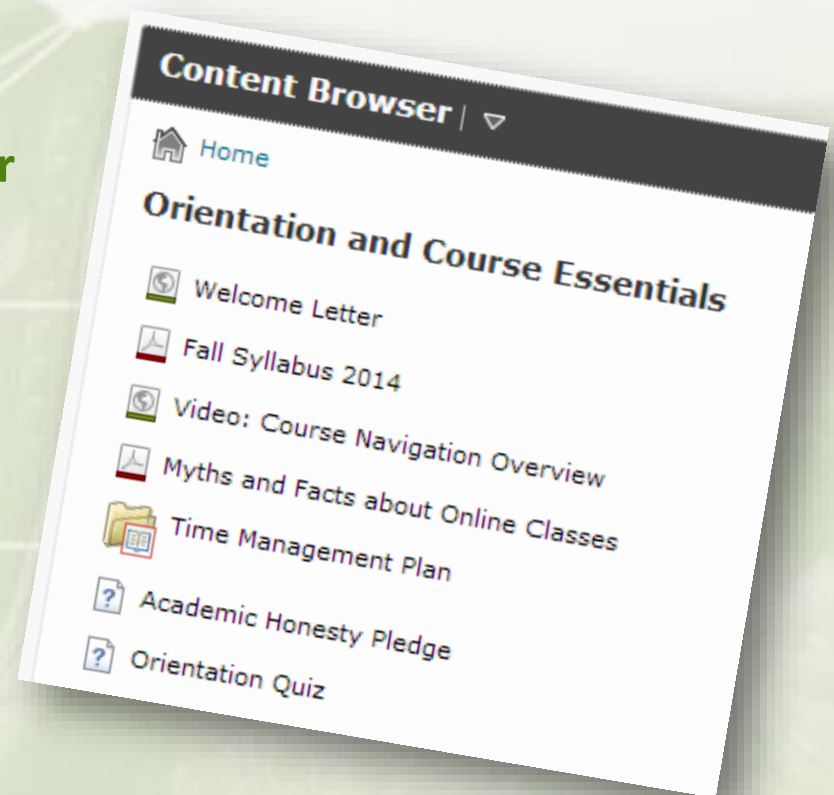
r

Content Browser

Home

Orientation and Course Essentials

Welcome Letter

Fall Syllabus 2014

Video: Course Navigation Overview

Myths and Facts about Online Classes

Time Management Plan

Academic Honesty Pledge

Orientation Quiz